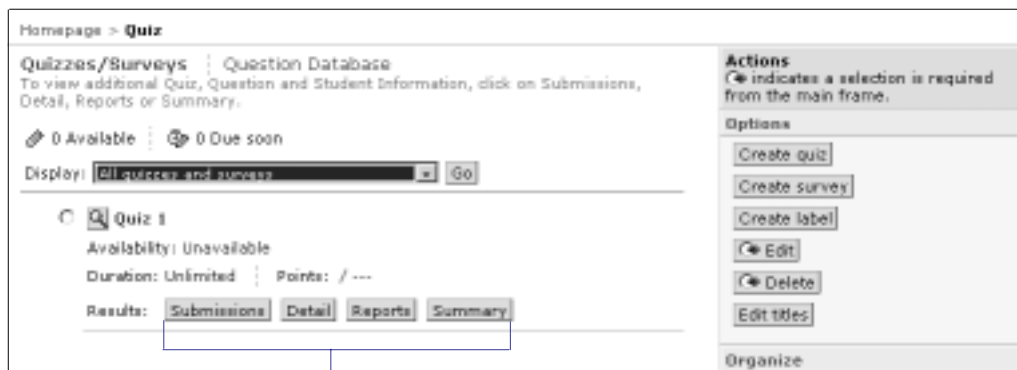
Homepage > Quiz

Quizzes/Surveys | Question Database

To view additional Quiz, Question and Student Information, click on Submissions, Detail, Reports or Summary.

0 Available | 0 Due soon

Display: All quizzes and surveys Go

Quiz 1

Availability: Unavailable

Duration: Unlimited | Points: / ---

Results: Submissions Detail Reports Summary

Actions

indicates a selection is required from the main frame.

Options

Create quiz

Create survey

Create label

Edit

Delete

Edit titles

Organize